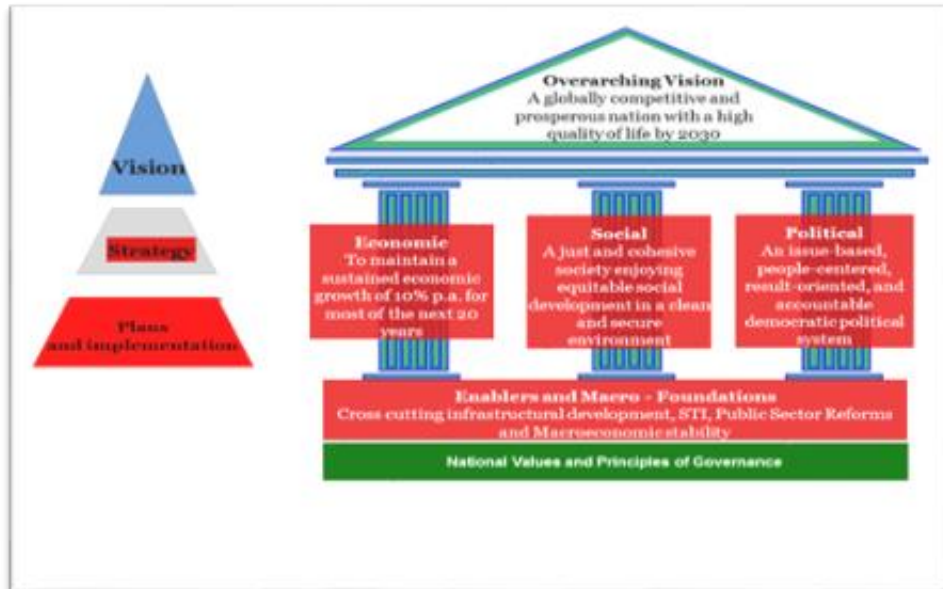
Vision

Strategy

Plans and implementation

Overarching Vision
A globally competitive and prosperous nation with a high quality of life by 2030

Economic
To maintain a sustained economic growth of 10% p.a. for most of the next 20 years

Social
A just and cohesive society enjoying equitable social development in a clean and secure environment

Political
An issue-based, people-centered, result-oriented, and accountable democratic political system

Enablers and Macro - Foundations
Cross cutting infrastructural development, STI, Public Sector Reforms and Macroeconomic stability

National Values and Principles of Governance